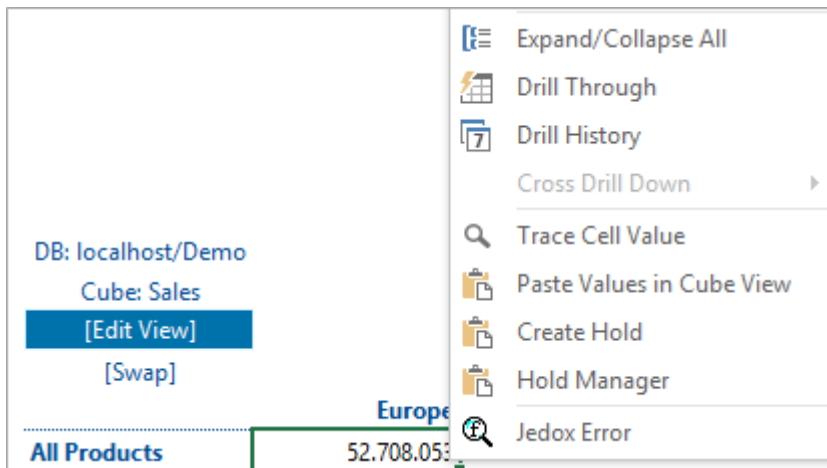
DB: localhost/Demo
Cube: Sales
[Edit View]
[Swap]

Europe

All Products | 52.708.05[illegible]

Expand/Collapse All
Drill Through
Drill History
Cross Drill Down
Trace Cell Value
Paste Values in Cube View
Create Hold
Hold Manager
Jedox Error